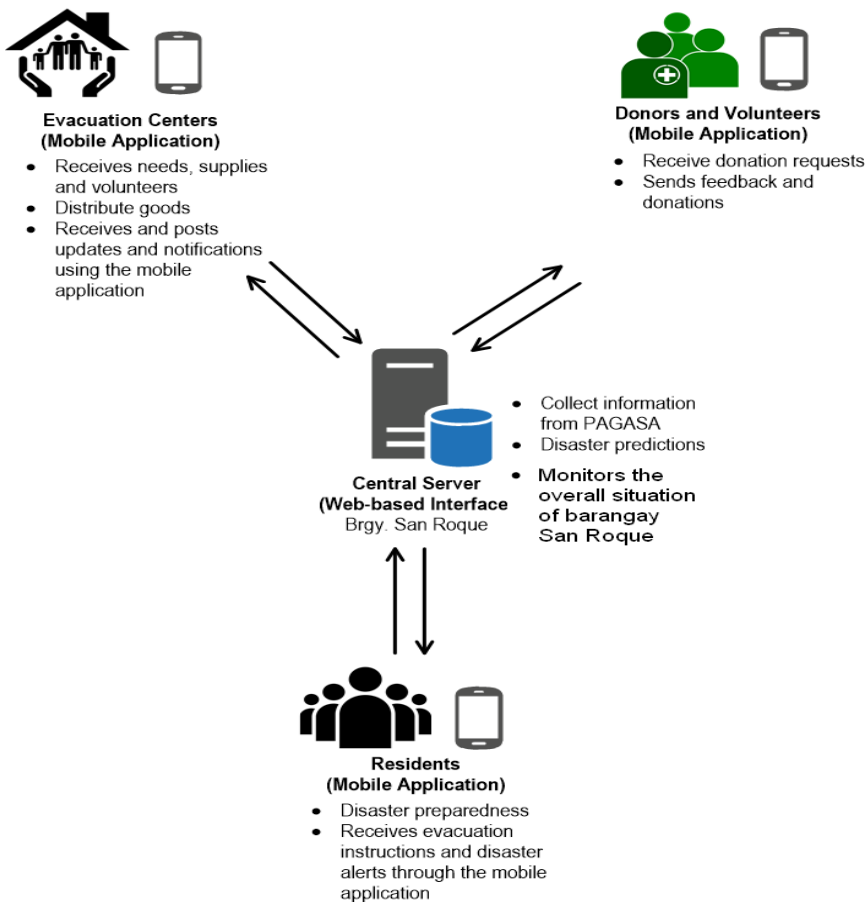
**Evacuation Centers (Mobile Application)**

- Receives needs, supplies and volunteers
- Distribute goods
- Receives and posts updates and notifications using the mobile application

**Donors and Volunteers (Mobile Application)**

- Receive donation requests
- Sends feedback and donations

**Central Server (Web-based Interface**
Brgy. San Roque

- Collect information from PAGASA
- Disaster predictions
- **Monitors the overall situation of barangay San Roque**

**Residents (Mobile Application)**

- Disaster preparedness
- Receives evacuation instructions and disaster alerts through the mobile application